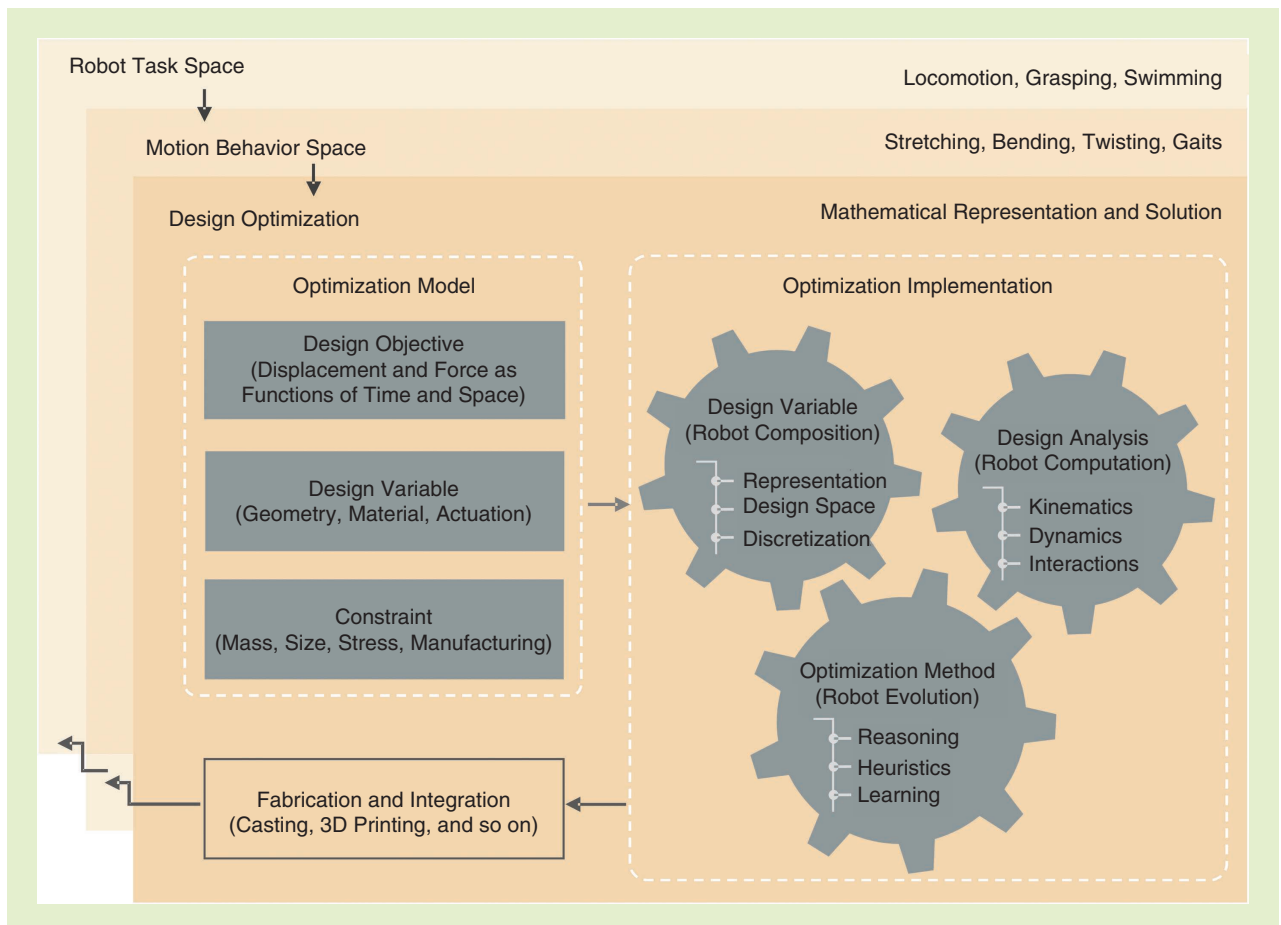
Robot Task Space

Locomotion, Grasping, Swimming

Motion Behavior Space

Stretching, Bending, Twisting, Gaits

Design Optimization

Mathematical Representation and Solution

Optimization Model

Design Objective (Displacement and Force as Functions of Time and Space)

Design Variable (Geometry, Material, Actuation)

Constraint (Mass, Size, Stress, Manufacturing)

Optimization Implementation

Design Variable (Robot Composition)

Representation
Design Space
Discretization

Design Analysis (Robot Computation)

Kinematics
Dynamics
Interactions

Optimization Method (Robot Evolution)

Reasoning
Heuristics
Learning

Fabrication and Integration (Casting, 3D Printing, and so on)